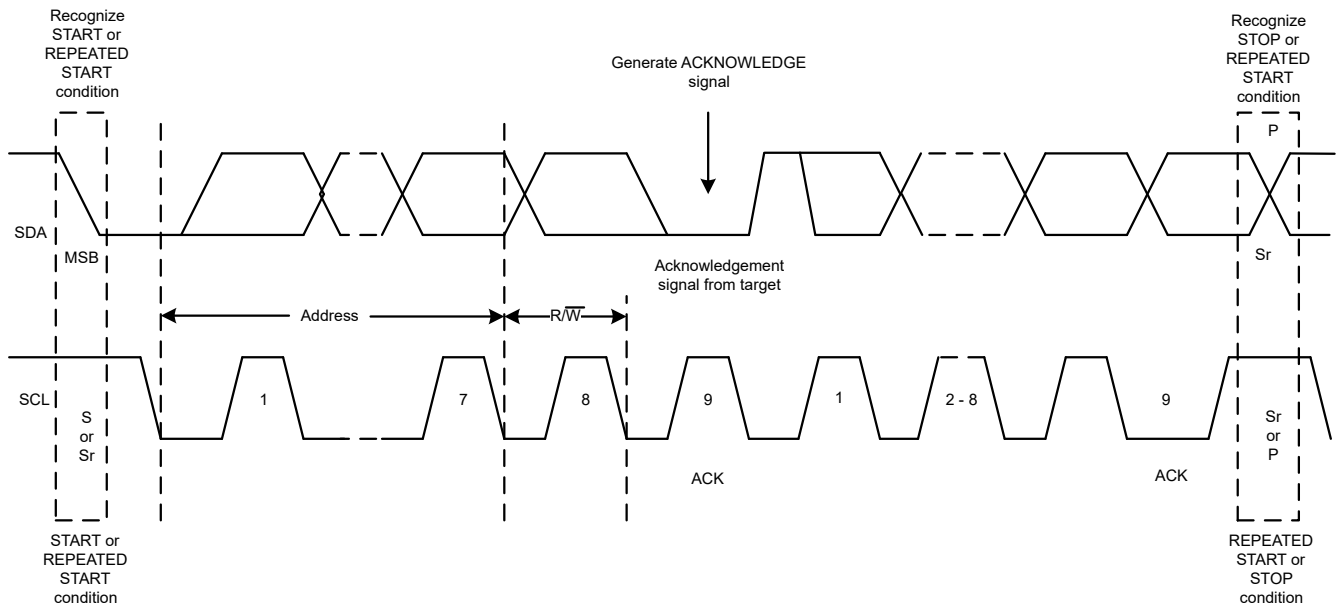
Recognize START or REPEATED START condition

Generate ACKNOWLEDGE signal

Recognize STOP or REPEATED START condition

P

SDA

MSB

Acknowledgement signal from target

Sr

Address

R/$\overline{W}$

SCL

S or Sr

1

7

8

9

1

2 - 8

9

Sr or P

ACK

ACK

START or REPEATED START condition

REPEATED START or STOP condition